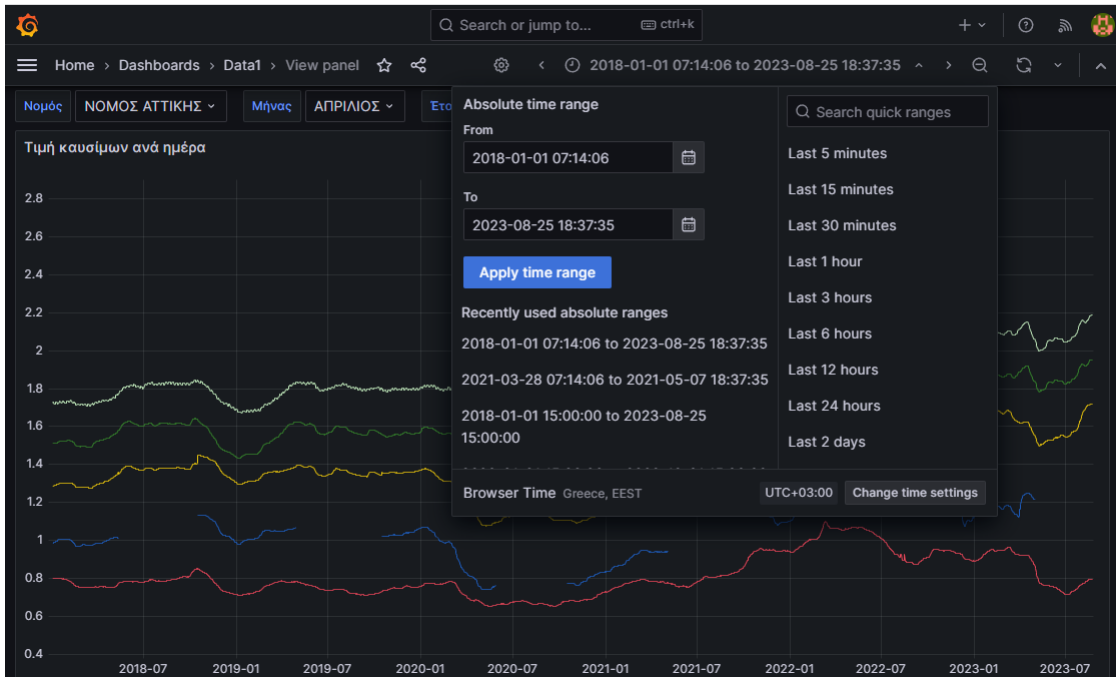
Search or jump to... ctrl+k

Home › Dashboards › Data1 › View panel

2018-01-01 07:14:06 to 2023-08-25 18:37:35

Νομός ΝΟΜΟΣ ΑΤΤΙΚΗΣ Μήνας ΑΠΡΙΛΙΟΣ Ετο

Τιμή καυσίμων ανά ημέρα

2.8
2.6
2.4
2.2
2
1.8
1.6
1.4
1.2
1
0.8
0.6
0.4

2018-07 2019-01 2019-07 2020-01 2020-07 2021-01 2021-07 2022-01 2022-07 2023-01 2023-07

Absolute time range

From

2018-01-01 07:14:06

To

2023-08-25 18:37:35

Apply time range

Recently used absolute ranges

2018-01-01 07:14:06 to 2023-08-25 18:37:35

2021-03-28 07:14:06 to 2021-05-07 18:37:35

2018-01-01 15:00:00 to 2023-08-25 15:00:00

Search quick ranges

Last 5 minutes
Last 15 minutes
Last 30 minutes
Last 1 hour
Last 3 hours
Last 6 hours
Last 12 hours
Last 24 hours
Last 2 days

Browser Time Greece, EEST UTC+03:00 Change time settings